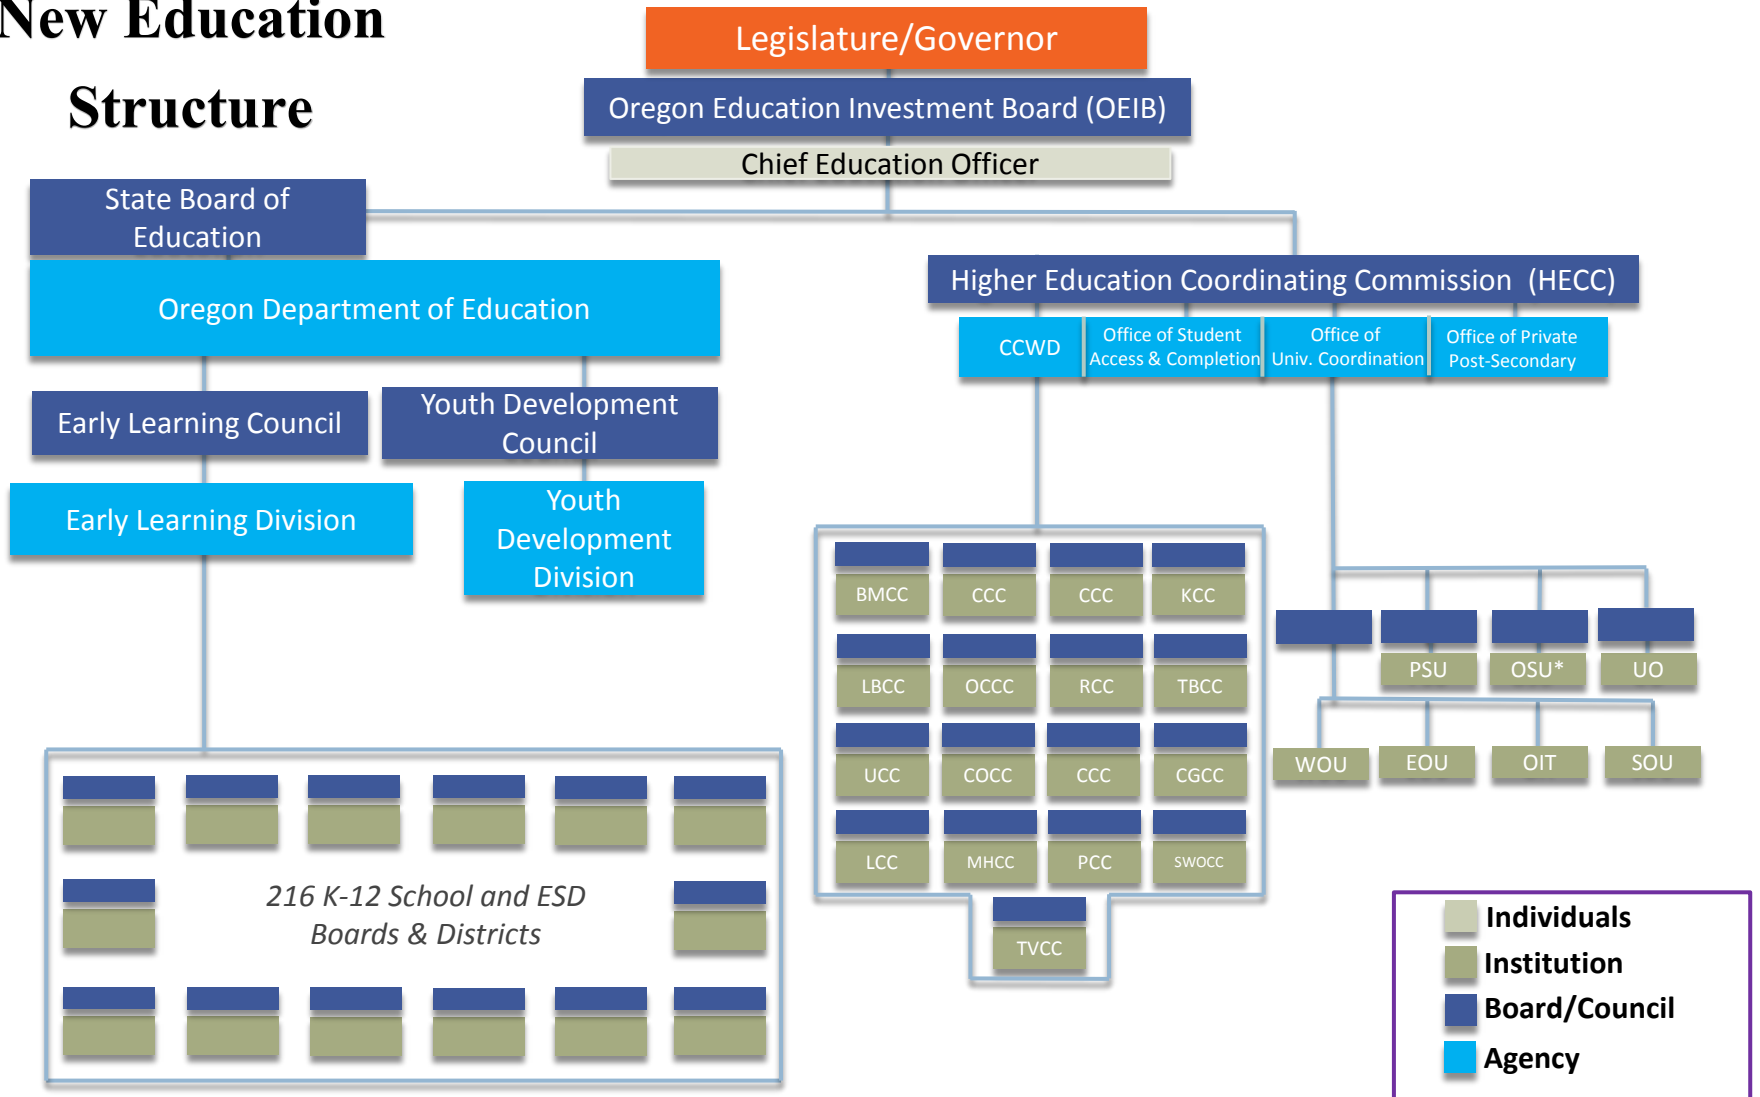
New Education Structure

Legislature/Governor

Oregon Education Investment Board (OEIB)

Chief Education Officer

State Board of Education

Oregon Department of Education

Early Learning Council

Youth Development Council

Early Learning Division

Youth Development Division

216 K-12 School and ESD Boards & Districts

Higher Education Coordinating Commission (HECC)

CCWD

Office of Student Access & Completion

Office of Univ. Coordination

Office of Private Post-Secondary

BMCC
CCC
CCC
KCC
LBCC
OCCC
RCC
TBCC
UCC
COCC
CCC
CGCC
LCC
MHCC
PCC
SWOCC
TVCC

PSU
OSU*
UO
WOU
EOU
OIT
SOU

Individuals
Institution
Board/Council
Agency